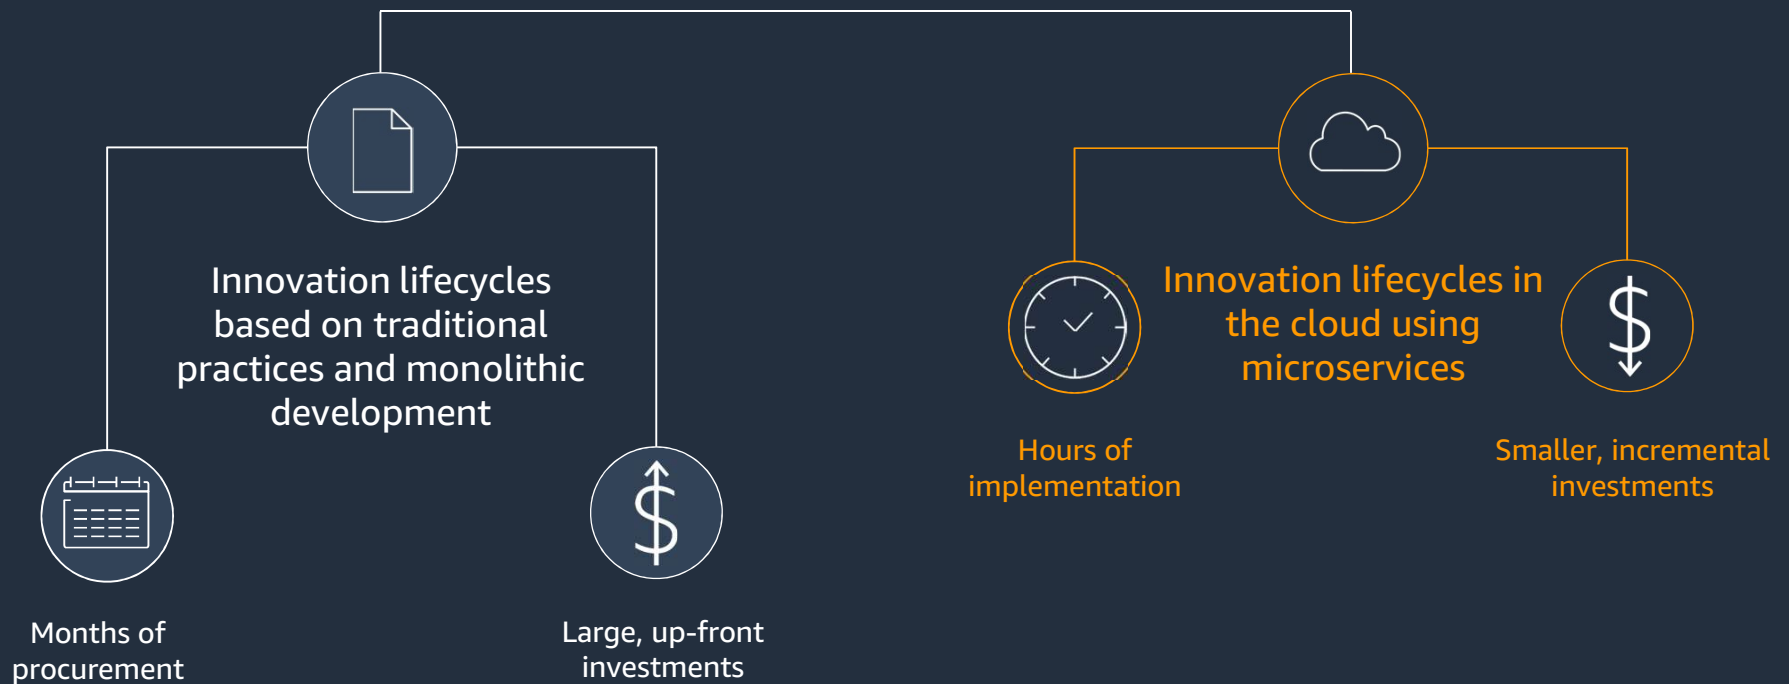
Innovation lifecycles based on traditional practices and monolithic development

Months of procurement

Large, up-front investments

Innovation lifecycles in the cloud using microservices

Hours of implementation

Smaller, incremental investments